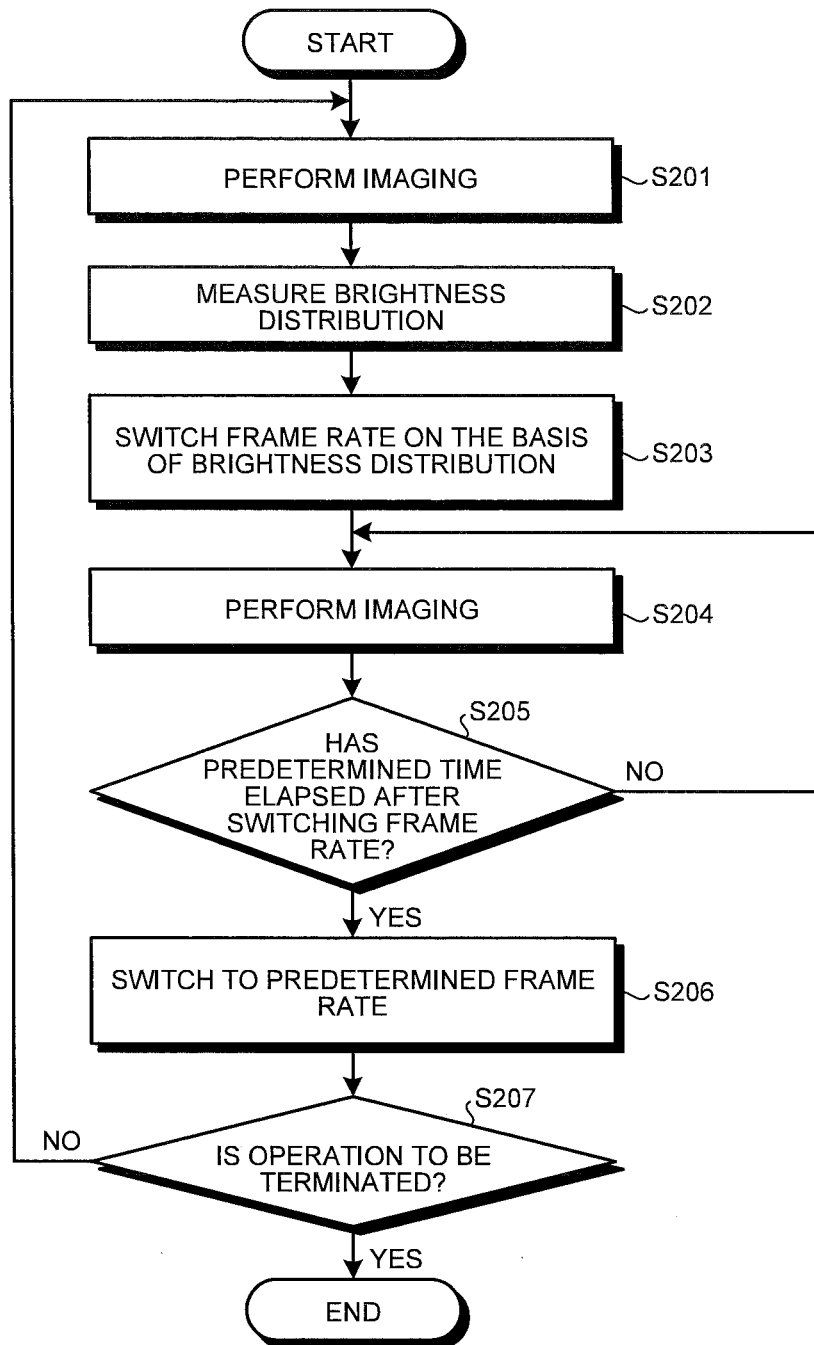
START

PERFORM IMAGING
S201

MEASURE BRIGHTNESS DISTRIBUTION
S202

SWITCH FRAME RATE ON THE BASIS OF BRIGHTNESS DISTRIBUTION
S203

PERFORM IMAGING
S204

S205
HAS PREDETERMINED TIME ELAPSED AFTER SWITCHING FRAME RATE?
NO
YES

SWITCH TO PREDETERMINED FRAME RATE
S206

S207
IS OPERATION TO BE TERMINATED?
NO
YES

END